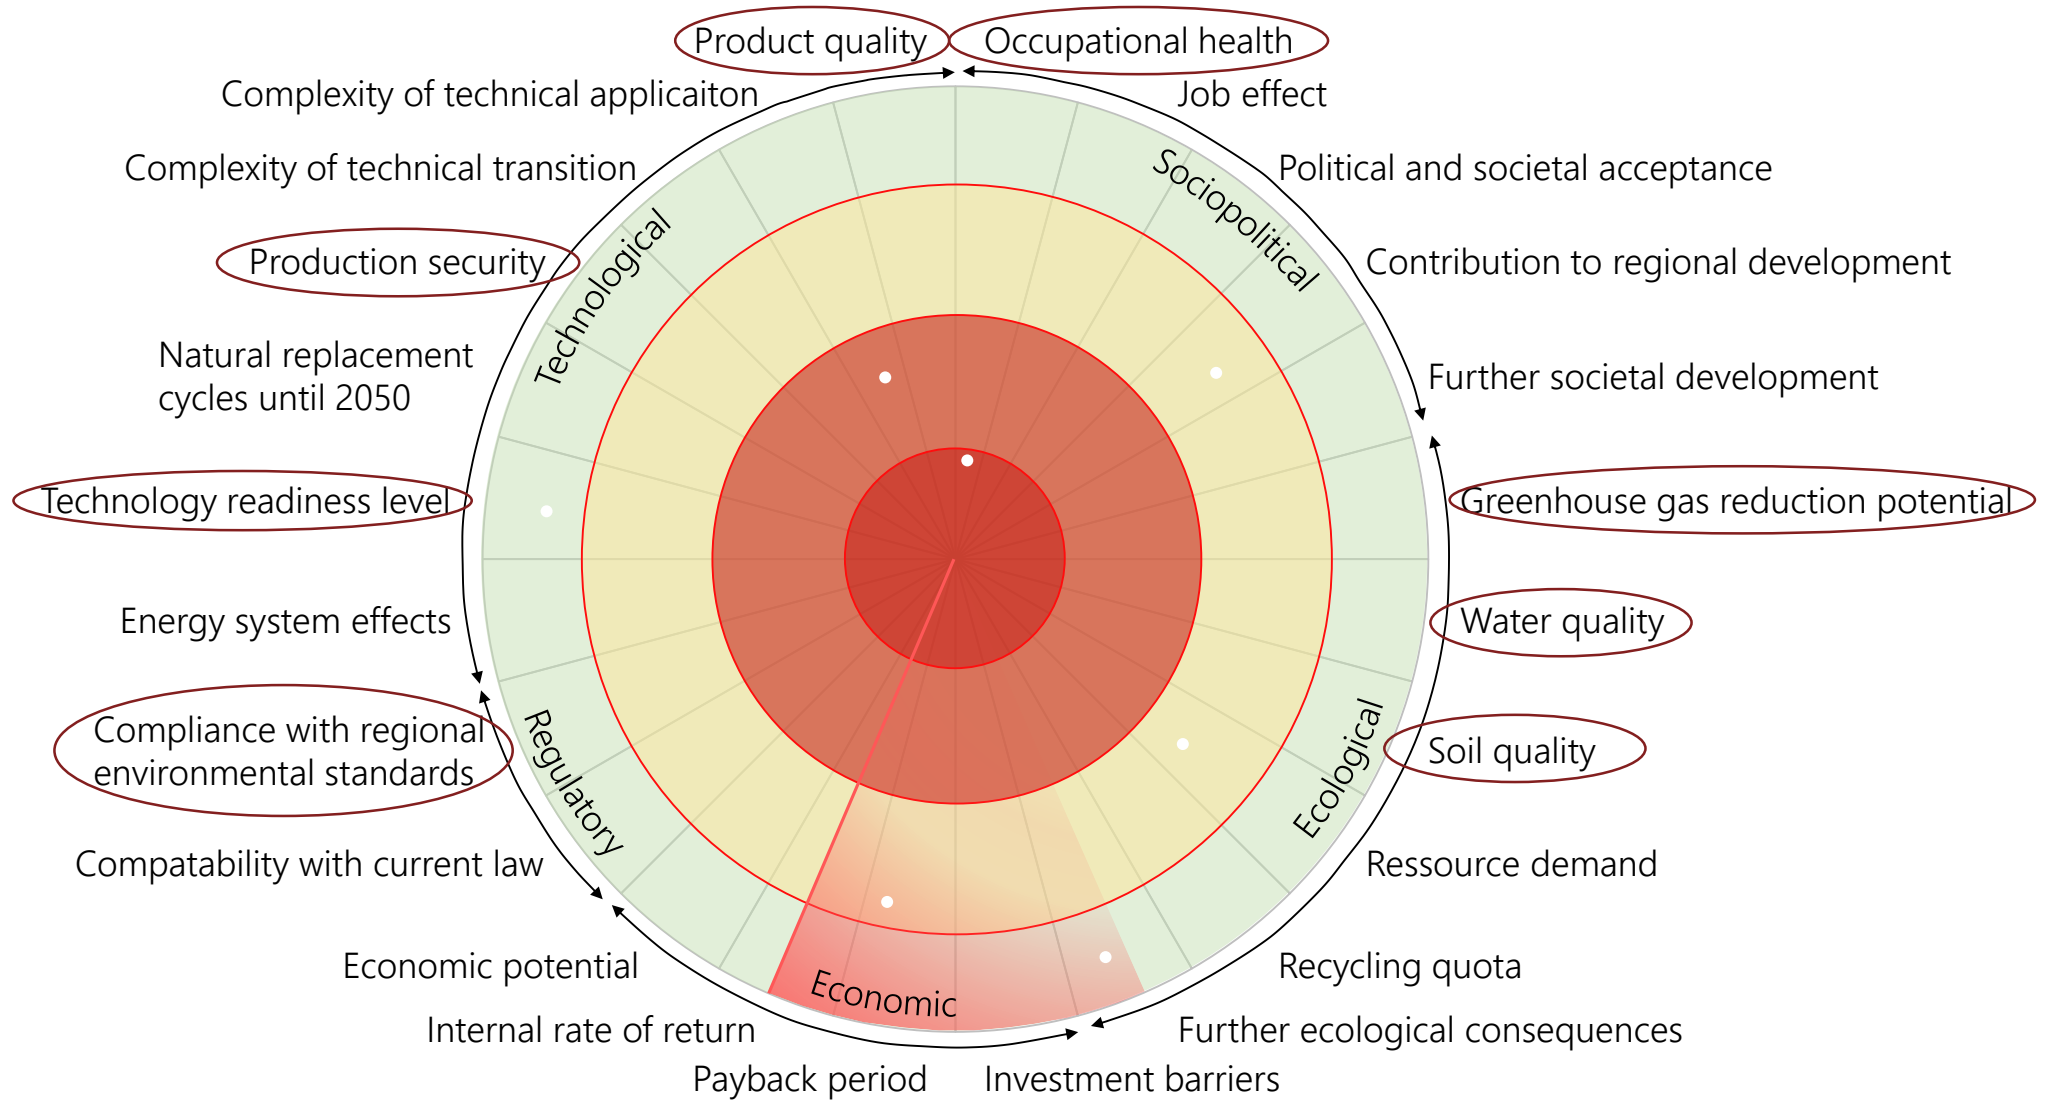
Product quality
Occupational health
Complexity of technical applicaiton
Job effect
Complexity of technical transition
Political and societal acceptance
Sociopolitical
Production security
Technological
Contribution to regional development
Natural replacement cycles until 2050
Further societal development
Technology readiness level
Greenhouse gas reduction potential
Energy system effects
Water quality
Compliance with regional environmental standards
Regulatory
Ecological
Soil quality
Compatability with current law
Ressource demand
Economic potential
Recycling quota
Economic
Internal rate of return
Further ecological consequences
Payback period
Investment barriers